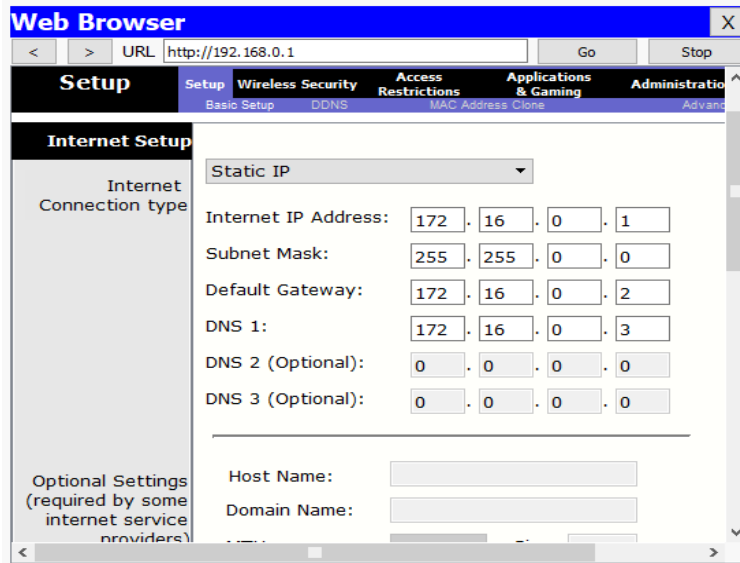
Web Browser X

< > URL http://192.168.0.1 Go Stop

Setup

Setup Wireless Security Access Restrictions Applications & Gaming Administratio

Basic Setup DDNS MAC Address Clone Advan

Internet Setup

Internet Connection type

Static IP

Internet IP Address: 172 . 16 . 0 . 1

Subnet Mask: 255 . 255 . 0 . 0

Default Gateway: 172 . 16 . 0 . 2

DNS 1: 172 . 16 . 0 . 3

DNS 2 (Optional): 0 . 0 . 0 . 0

DNS 3 (Optional): 0 . 0 . 0 . 0

Optional Settings (required by some internet service providers)

Host Name:

Domain Name:

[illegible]